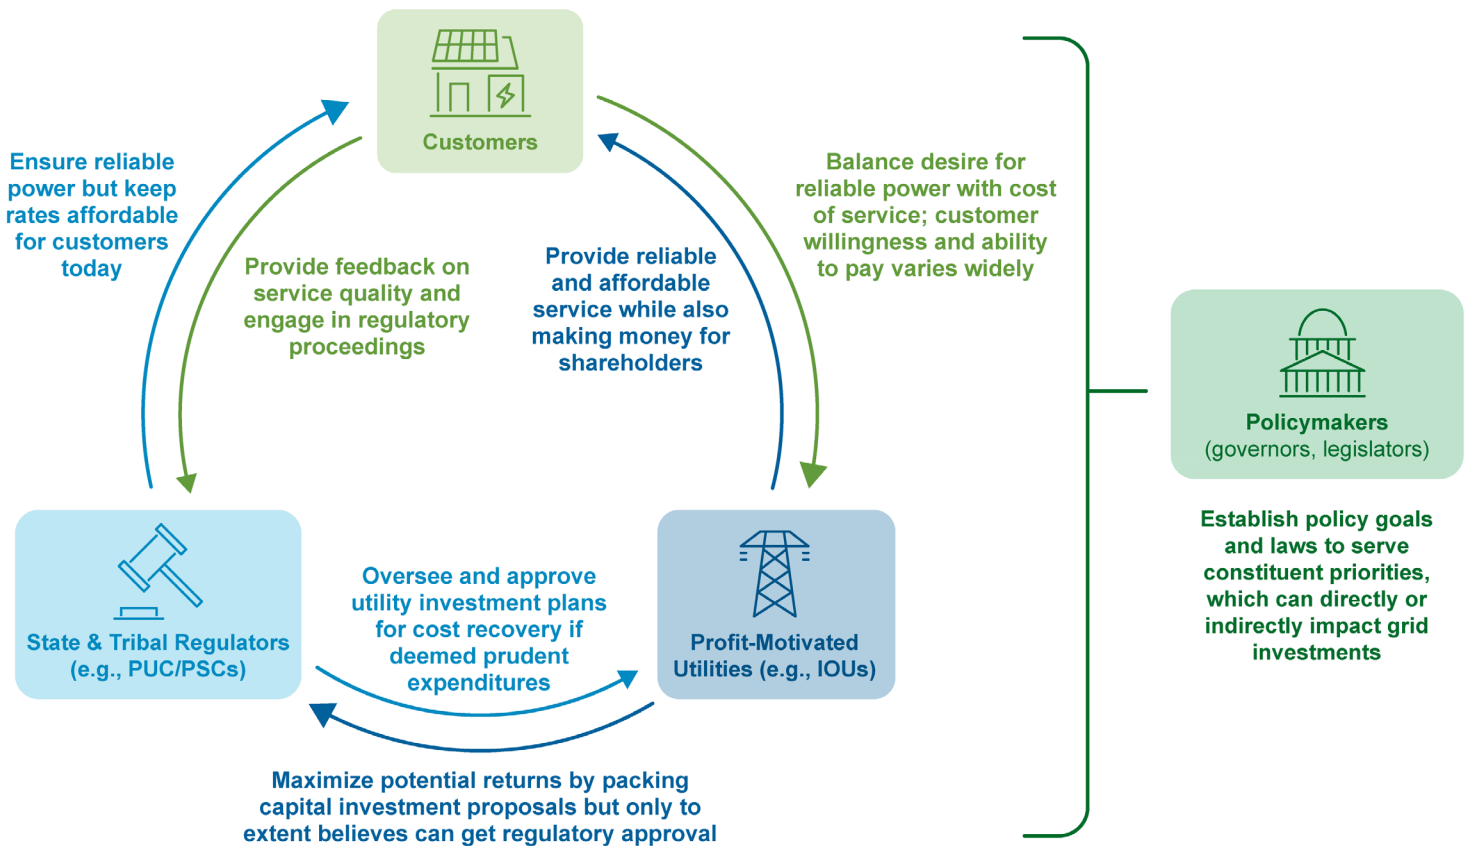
Customers

Ensure reliable power but keep rates affordable for customers today

Provide feedback on service quality and engage in regulatory proceedings

Provide reliable and affordable service while also making money for shareholders

Balance desire for reliable power with cost of service; customer willingness and ability to pay varies widely

State & Tribal Regulators (e.g., PUC/PSCs)

Oversee and approve utility investment plans for cost recovery if deemed prudent expenditures

Profit-Motivated Utilities (e.g., IOUs)

Maximize potential returns by packing capital investment proposals but only to extent believes can get regulatory approval

Policymakers (governors, legislators)

Establish policy goals and laws to serve constituent priorities, which can directly or indirectly impact grid investments